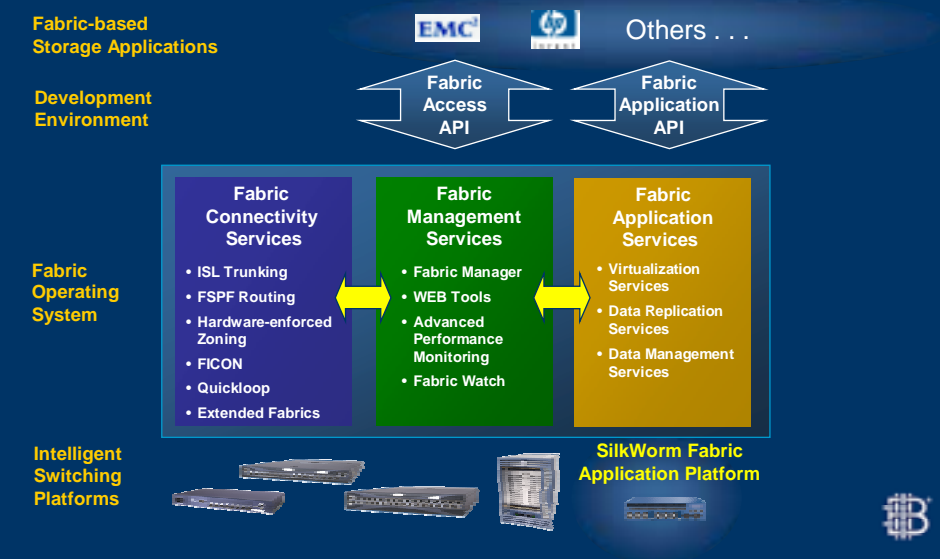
Fabric-based Storage Applications

EMC

hp invent

Others . . .

Development Environment

Fabric Access API

Fabric Application API

Fabric Operating System

Fabric Connectivity Services

• ISL Trunking
• FSPF Routing
• Hardware-enforced Zoning
• FICON
• Quickloop
• Extended Fabrics

Fabric Management Services

• Fabric Manager
• WEB Tools
• Advanced Performance Monitoring
• Fabric Watch

Fabric Application Services

• Virtualization Services
• Data Replication Services
• Data Management Services

Intelligent Switching Platforms

SilkWorm Fabric Application Platform